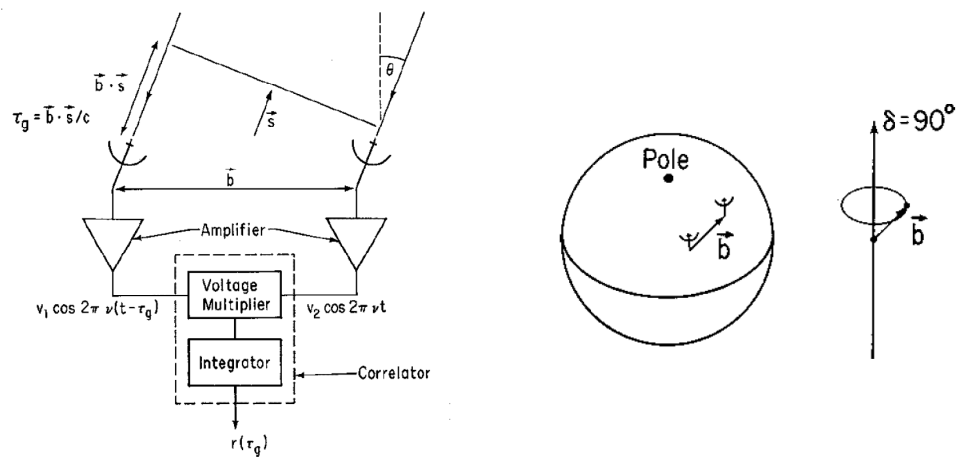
$\vec{b} \cdot \vec{s}$

$\theta$

$\tau_g = \vec{b} \cdot \vec{s}/c$

$\vec{s}$

$\vec{b}$

Amplifier

$v_1 \cos 2\pi \nu(t-\tau_g)$

Voltage Multiplier

$v_2 \cos 2\pi \nu t$

Integrator

Correlator

$r(\tau_g)$

Pole

$\vec{b}$

$\delta = 90°$

$\vec{b}$